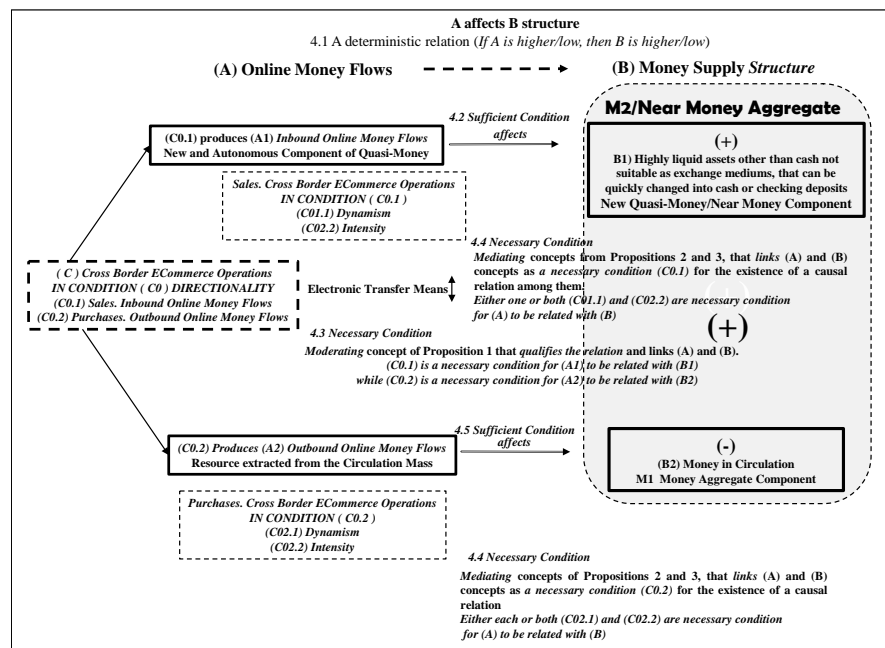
A affects B structure

4.1 A deterministic relation (If A is higher/low, then B is higher/low)

(A) Online Money Flows

(B) Money Supply Structure

M2/Near Money Aggregate

(+)

B1) Highly liquid assets other than cash not suitable as exchange mediums, that can be quickly changed into cash or checking deposits

New Quasi-Money/Near Money Component

4.2 Sufficient Condition affects

(C0.1) produces (A1) Inbound Online Money Flows

New and Autonomous Component of Quasi-Money

Sales. Cross Border ECommerce Operations IN CONDITION ( C0.1 )

(C01.1) Dynamism

(C02.2) Intensity

4.4 Necessary Condition

Mediating concepts from Propositions 2 and 3, that links (A) and (B) concepts as a necessary condition (C0.1) for the existence of a causal relation among them.

Either one or both (C01.1) and (C02.2) are necessary condition for (A) to be related with (B)

( C ) Cross Border ECommerce Operations IN CONDITION ( C0 ) DIRECTIONALITY

(C0.1) Sales. Inbound Online Money Flows

(C0.2) Purchases. Outbound Online Money Flows

Electronic Transfer Means

(+)

4.3 Necessary Condition

Moderating concept of Proposition 1 that qualifies the relation and links (A) and (B).

(C0.1) is a necessary condition for (A1) to be related with (B1)

while (C0.2) is a necessary condition for (A2) to be related with (B2)

4.5 Sufficient Condition affects

(C0.2) Produces (A2) Outbound Online Money Flows

Resource extracted from the Circulation Mass

(-)

(B2) Money in Circulation

M1 Money Aggregate Component

Purchases. Cross Border ECommerce Operations IN CONDITION ( C0.2 )

(C02.1) Dynamism

(C02.2) Intensity

4.4 Necessary Condition

Mediating concepts of Propositions 2 and 3, that links (A) and (B) concepts as a necessary condition (C0.2) for the existence of a causal relation

Either each or both (C02.1) and (C02.2) are necessary condition for (A) to be related with (B)